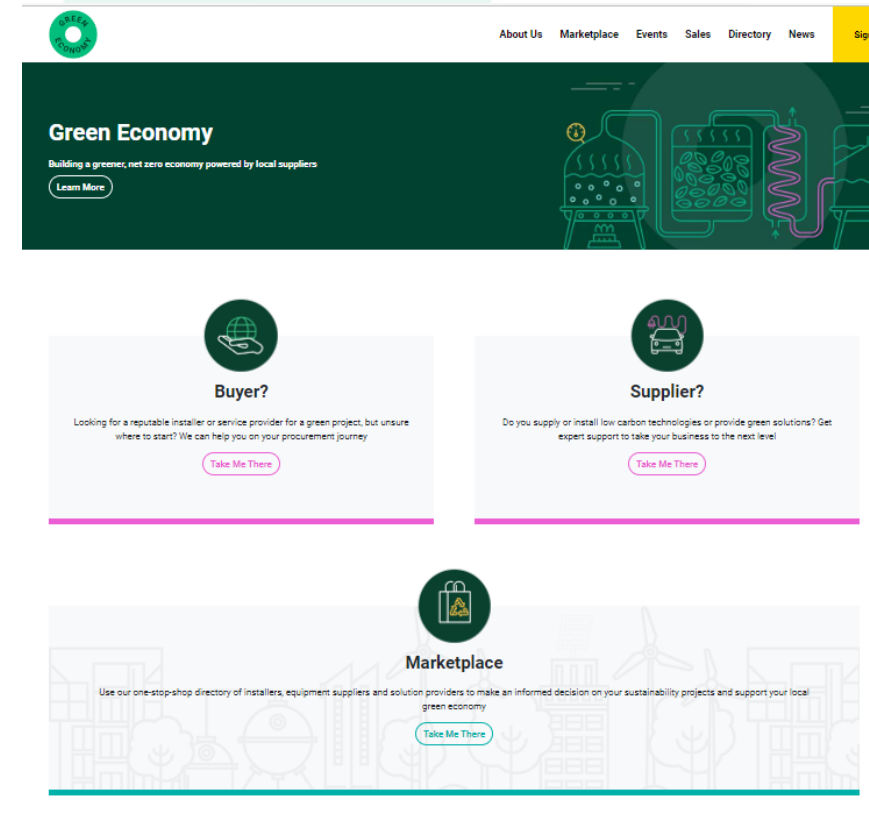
GREEN ECONOMY

About Us Marketplace Events Sales Directory News Sig

Green Economy

Building a greener, net zero economy powered by local suppliers

Learn More

Buyer?

Looking for a reputable installer or service provider for a green project, but unsure where to start? We can help you on your procurement journey

Take Me There

Supplier?

Do you supply or install low carbon technologies or provide green solutions? Get expert support to take your business to the next level

Take Me There

Marketplace

Use our one-stop-shop directory of installers, equipment suppliers and solution providers to make an informed decision on your sustainability projects and support your local green economy

Take Me There